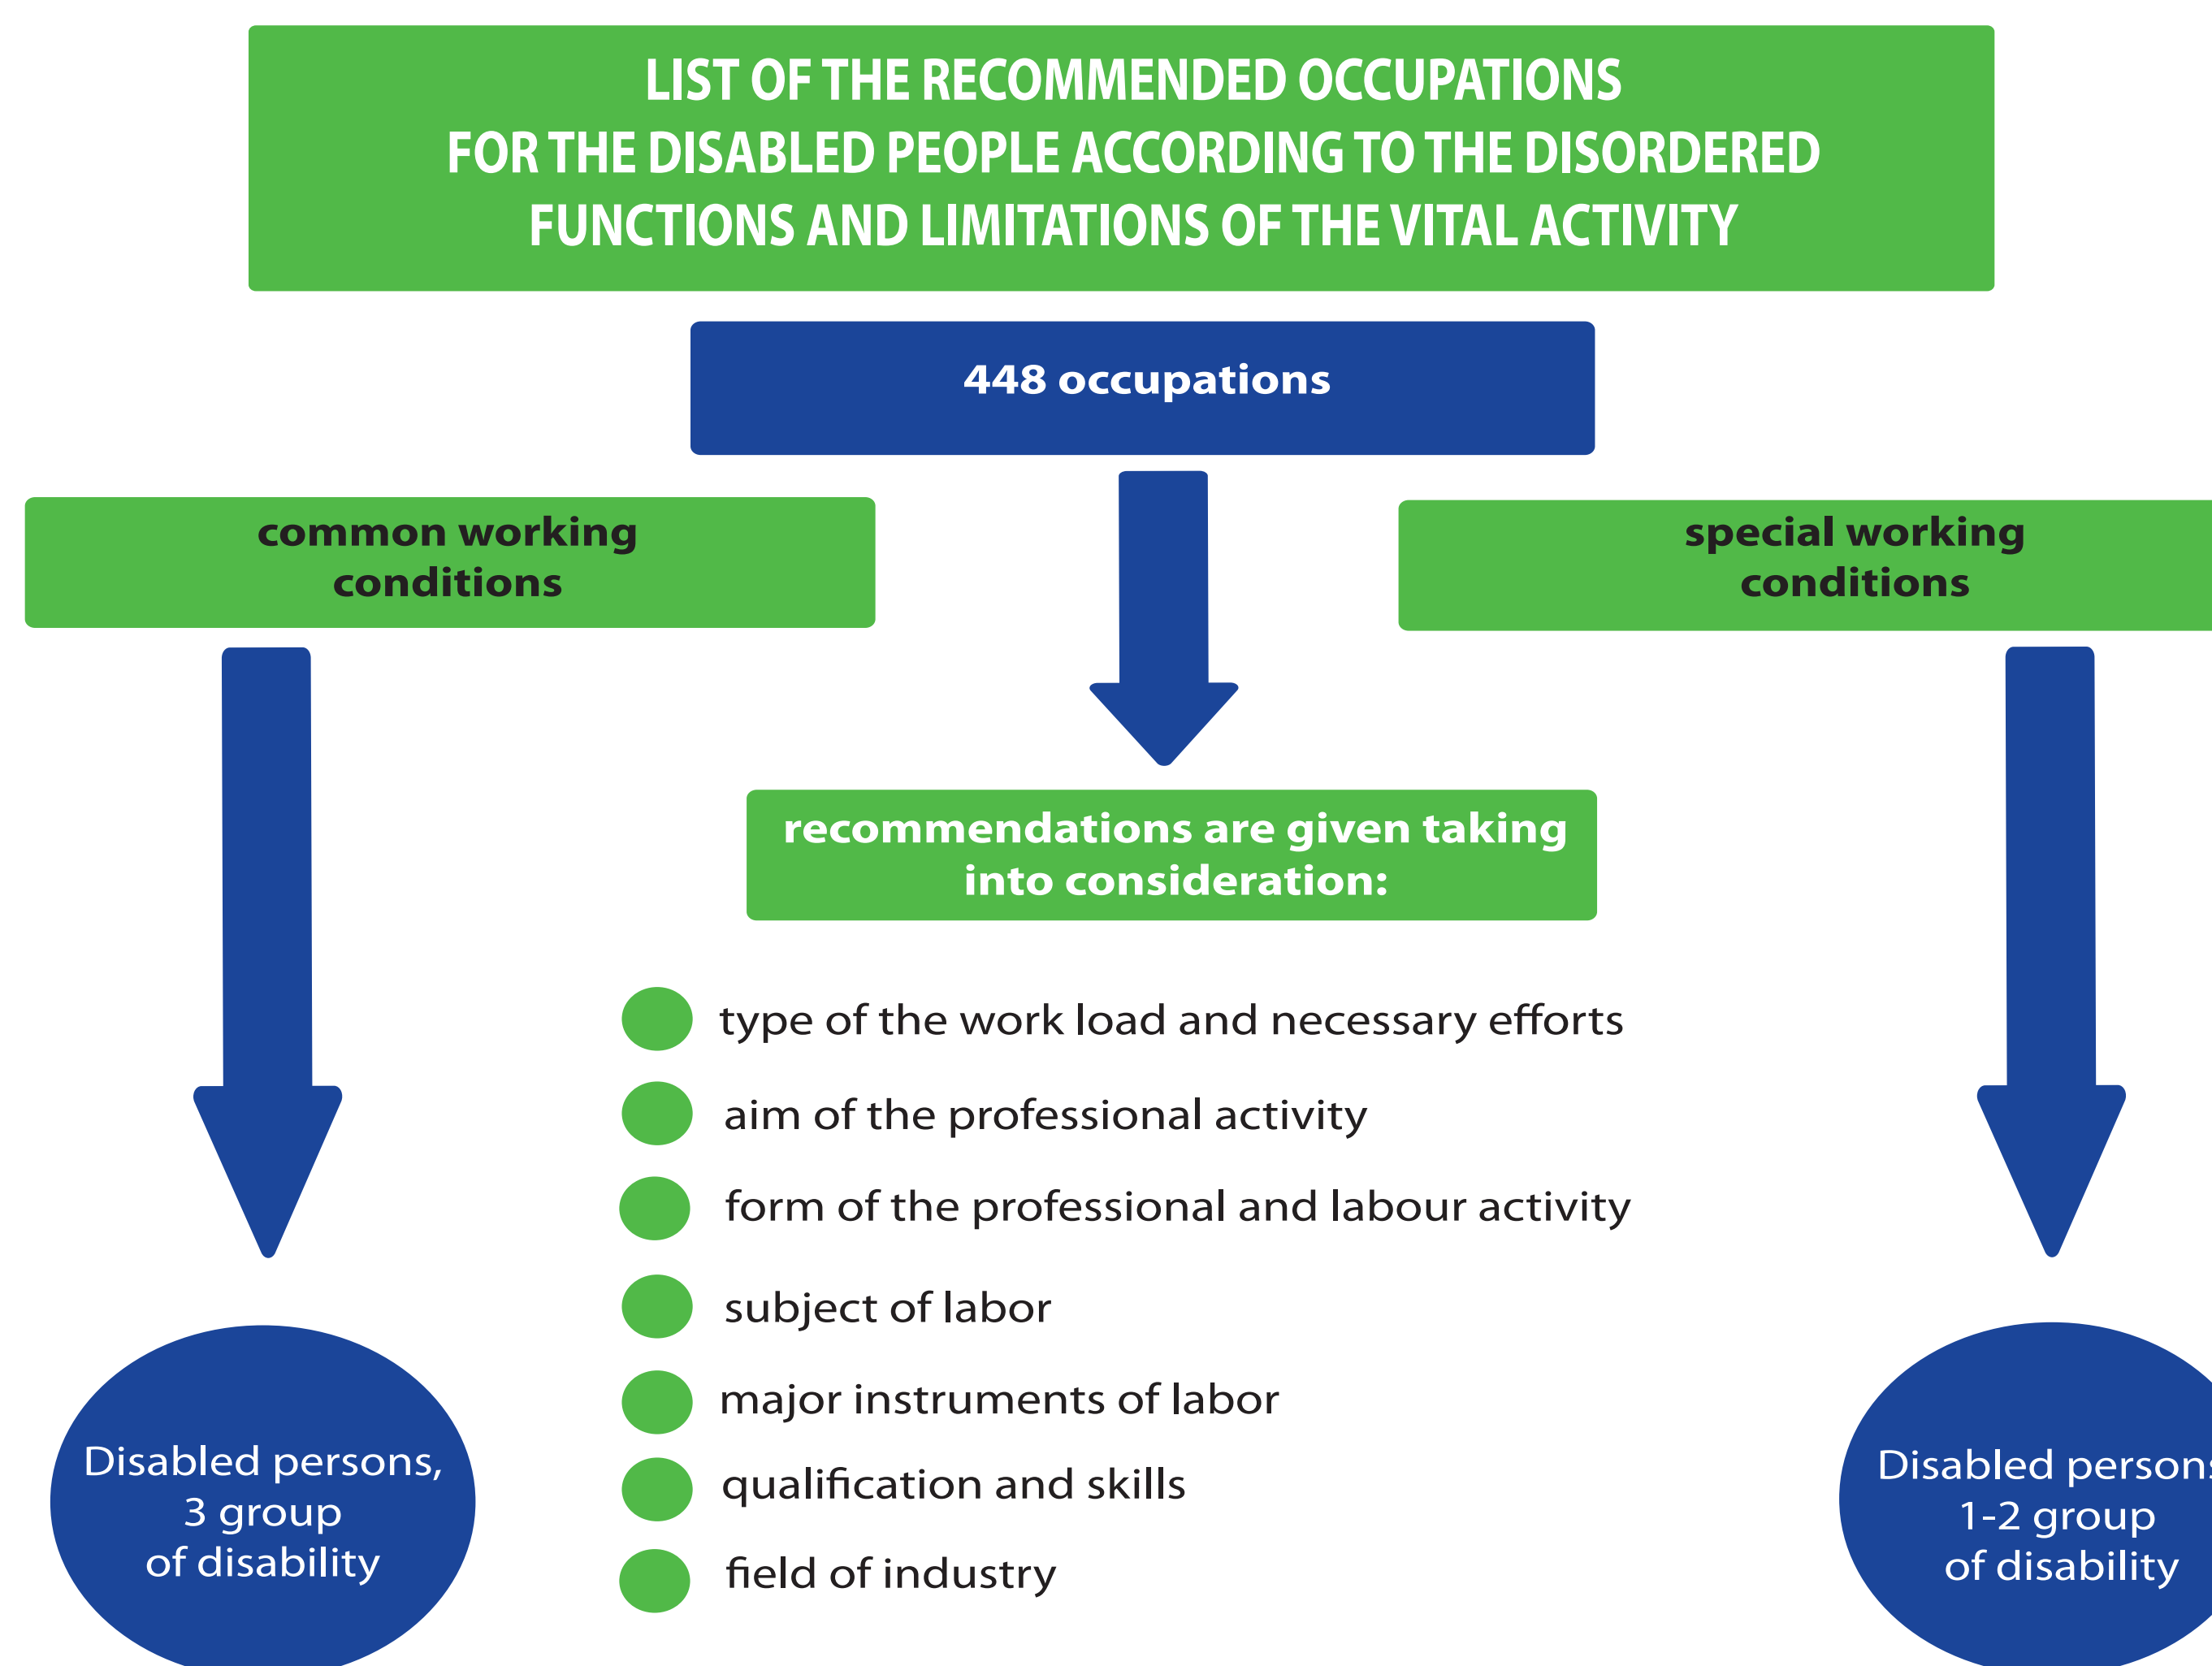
LIST OF THE RECOMMENDED OCCUPATIONS FOR THE DISABLED PEOPLE ACCORDING TO THE DISORDERED FUNCTIONS AND LIMITATIONS OF THE VITAL ACTIVITY

448 occupations

common working conditions

special working conditions

recommendations are given taking into consideration:

type of the work load and necessary efforts

aim of the professional activity

form of the professional and labour activity

subject of labor

major instruments of labor

qualification and skills

field of industry

Disabled persons, 3 group of disability

Disabled person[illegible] 1-2 group of disability